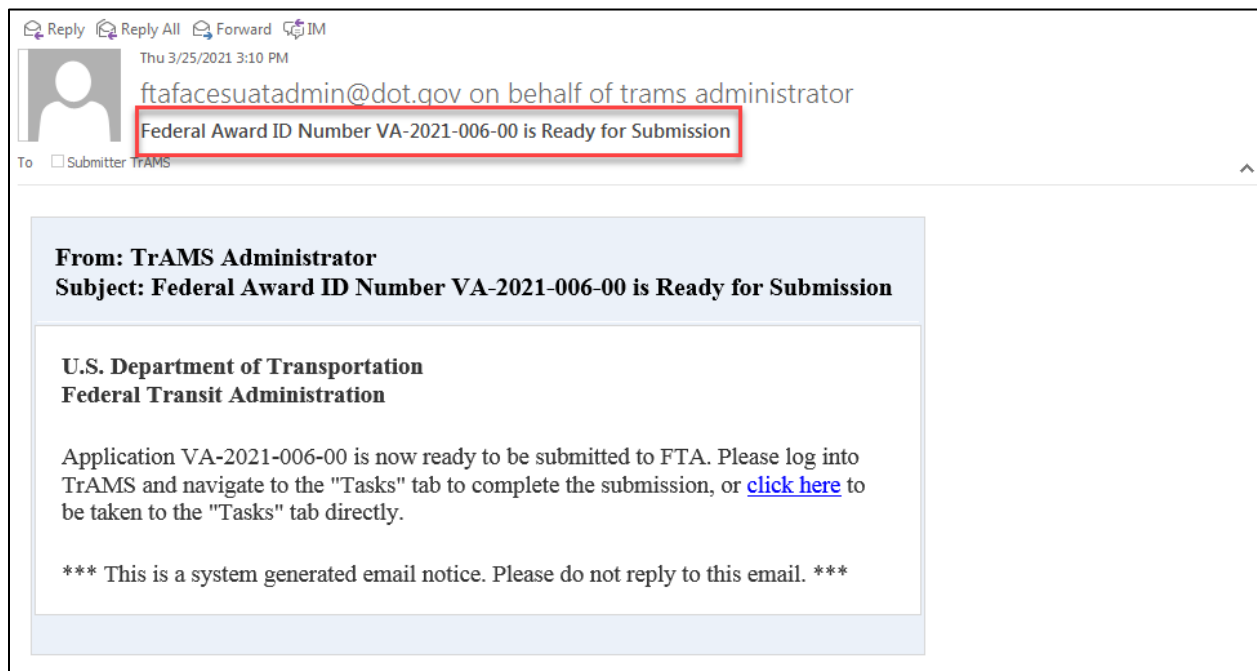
Reply Reply All Forward IM

Thu 3/25/2021 3:10 PM

ftafacesuatadmin@dot.gov on behalf of trams administrator

Federal Award ID Number VA-2021-006-00 is Ready for Submission

To Submitter TrAMS

From: TrAMS Administrator
Subject: Federal Award ID Number VA-2021-006-00 is Ready for Submission

U.S. Department of Transportation
Federal Transit Administration

Application VA-2021-006-00 is now ready to be submitted to FTA. Please log into TrAMS and navigate to the "Tasks" tab to complete the submission, or click here to be taken to the "Tasks" tab directly.

*** This is a system generated email notice. Please do not reply to this email. ***